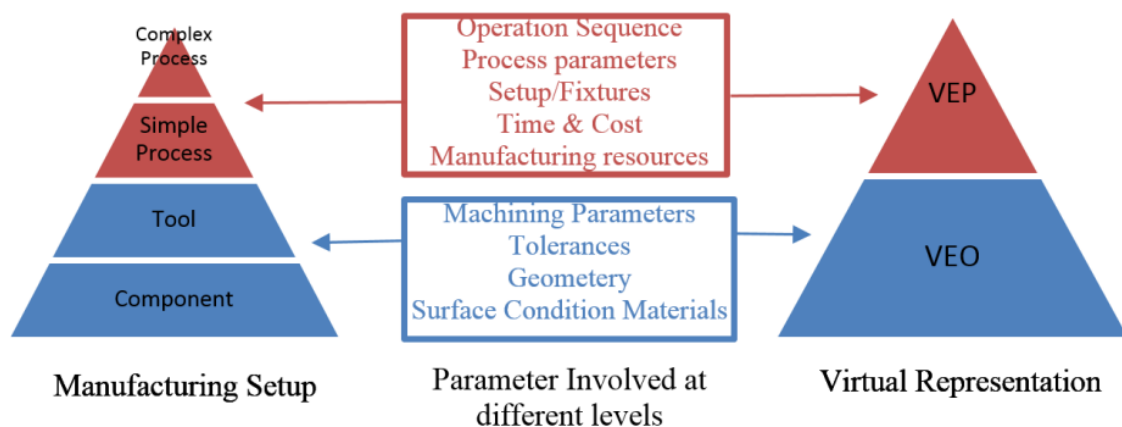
Complex Process

Simple Process

Tool

Component

Operation Sequence
Process parameters
Setup/Fixtures
Time & Cost
Manufacturing resources

Machining Parameters
Tolerances
Geometery
Surface Condition Materials

VEP

VEO

Manufacturing Setup

Parameter Involved at different levels

Virtual Representation